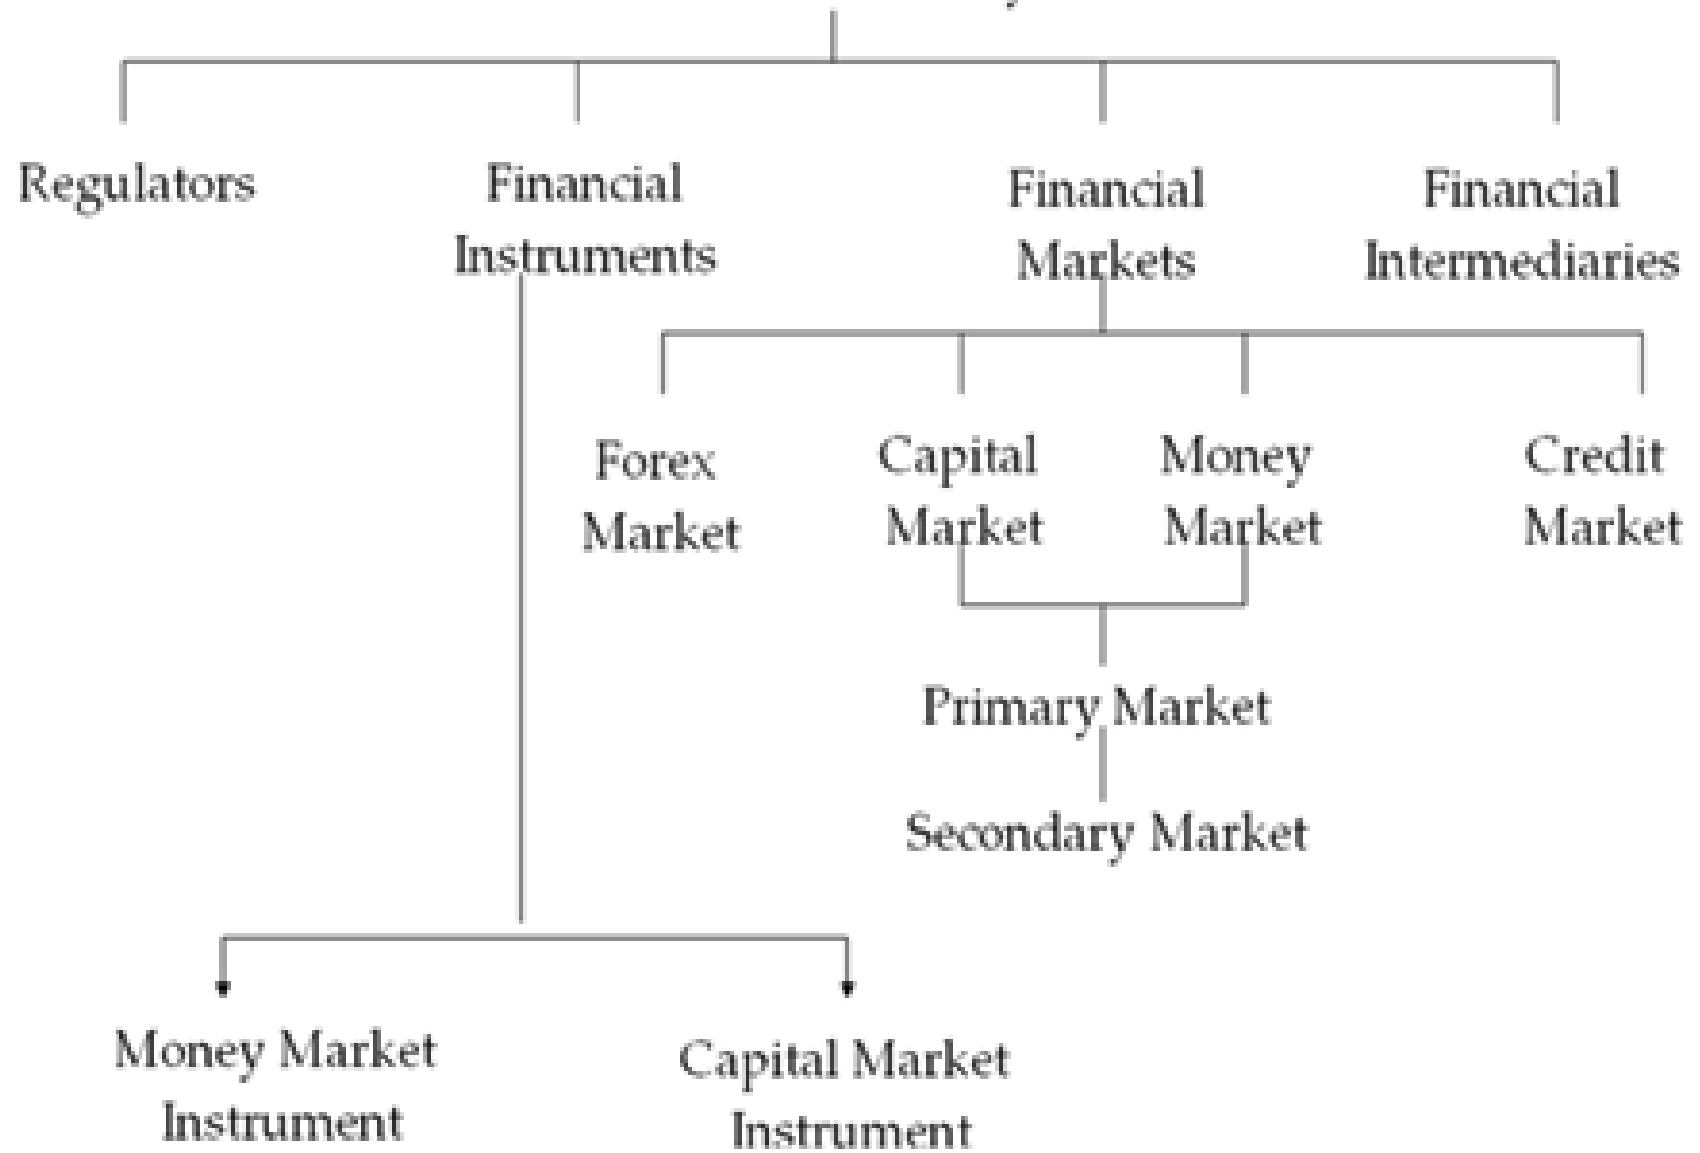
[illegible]

Regulators

Financial Instruments

Financial Markets

Financial Intermediaries

Forex Market

Capital Market

Money Market

Credit Market

Primary Market

Secondary Market

Money Market Instrument

Capital Market Instrument